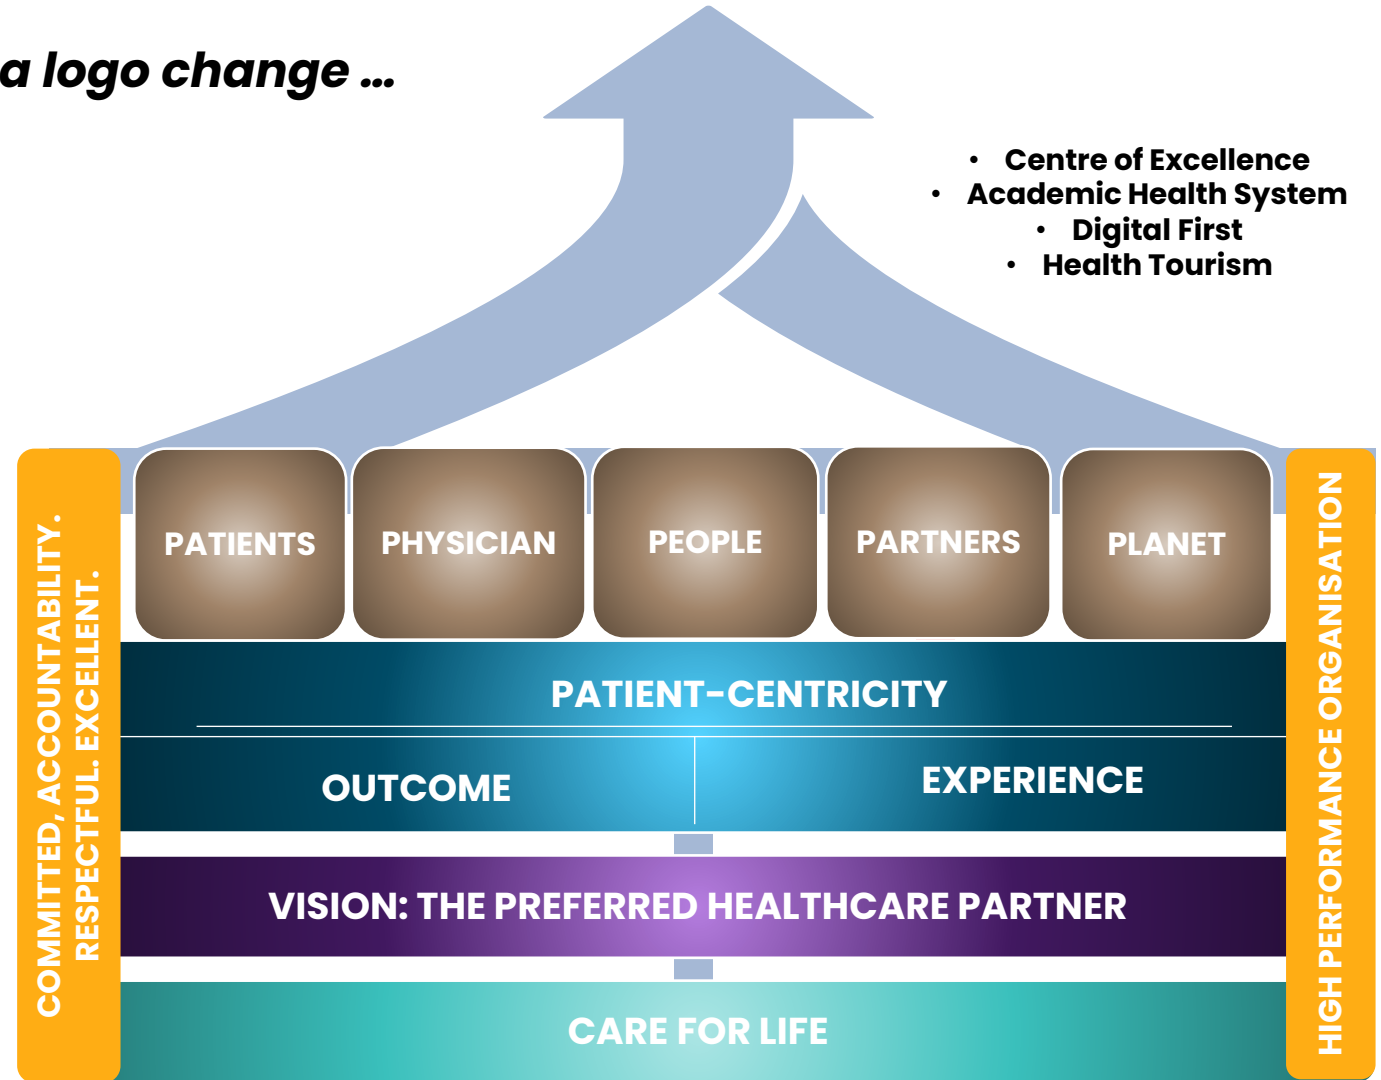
a logo change ...

- Centre of Excellence
- Academic Health System
- Digital First
- Health Tourism

COMMITTED, ACCOUNTABILITY.
RESPECTFUL. EXCELLENT.

PATIENTS

PHYSICIAN

PEOPLE

PARTNERS

PLANET

PATIENT-CENTRICITY

OUTCOME

EXPERIENCE

VISION: THE PREFERRED HEALTHCARE PARTNER

CARE FOR LIFE

HIGH PERFORMANCE ORGANISATION